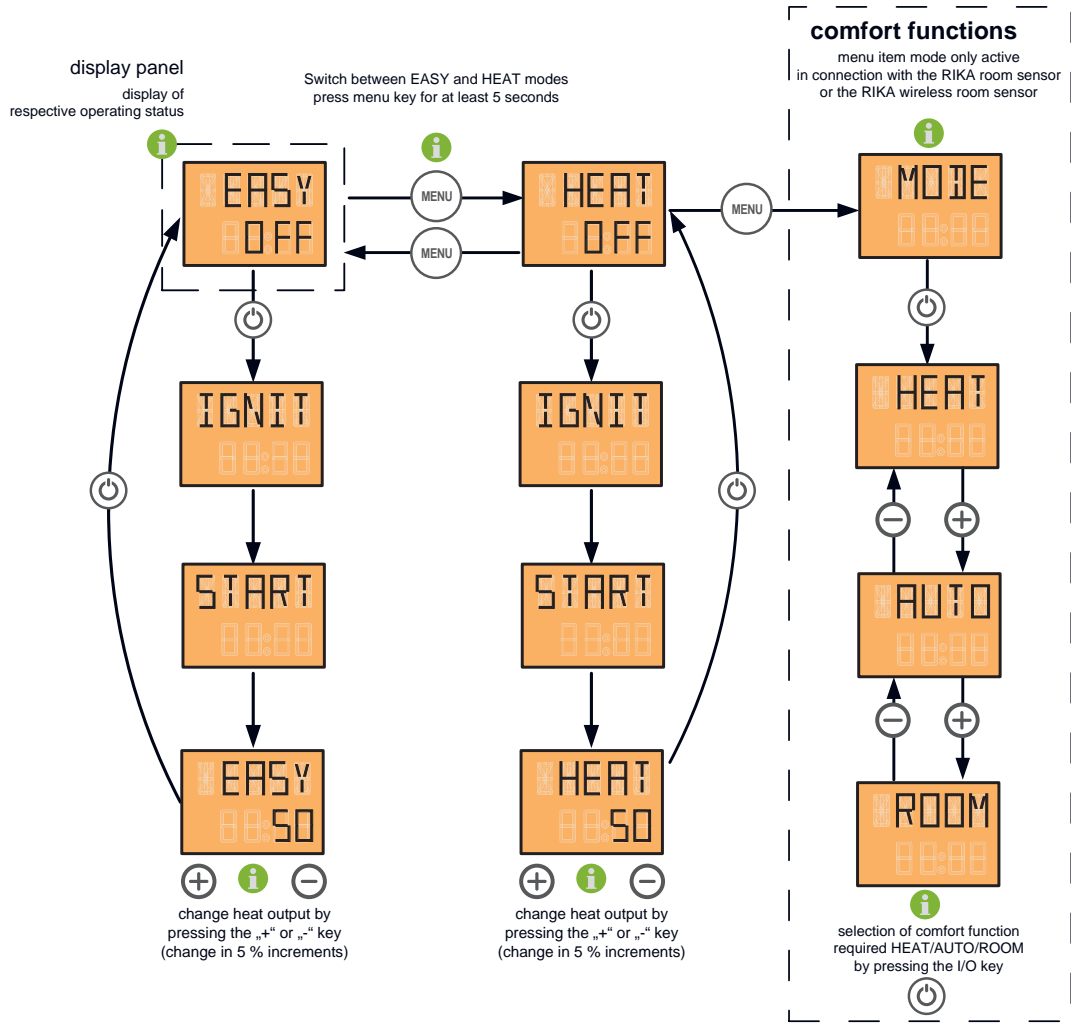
display panel
display of
respective operating status

Switch between EASY and HEAT modes
press menu key for at least 5 seconds

comfort functions
menu item mode only active
in connection with the RIKA room sensor
or the RIKA wireless room sensor

EASY
OFF

MENU

MENU

HEAT
OFF

MENU

MODE

IGNIT

IGNIT

HEAT

START

START

AUTO

EASY
50

HEAT
50

ROOM

change heat output by
pressing the „+“ or „-“ key
(change in 5 % increments)

change heat output by
pressing the „+“ or „-“ key
(change in 5 % increments)

selection of comfort function
required HEAT/AUTO/ROOM
by pressing the I/O key